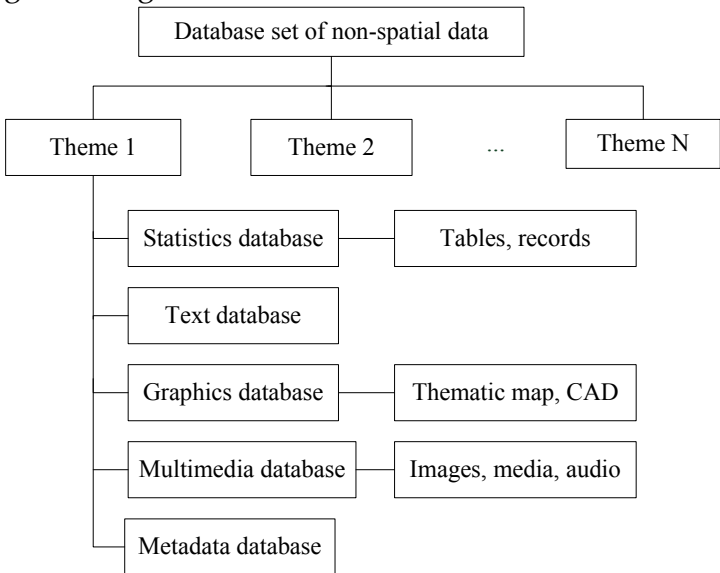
Database set of non-spatial data

Theme 1

Theme 2

...

Theme N

Statistics database

Tables, records

Text database

Graphics database

Thematic map, CAD

Multimedia database

Images, media, audio

Metadata database